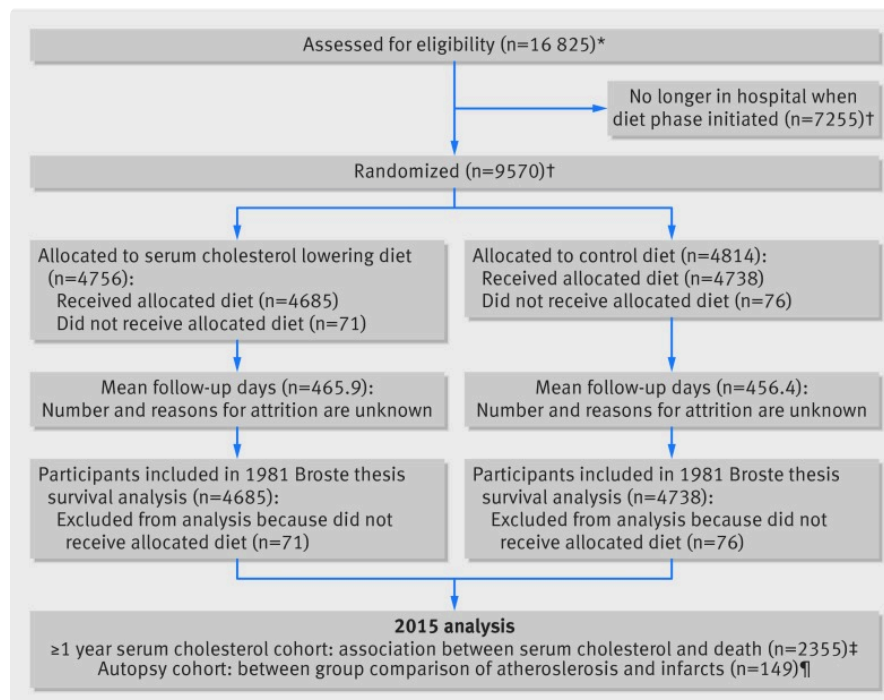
Assessed for eligibility (n=16 825)*

No longer in hospital when diet phase initiated (n=7255)†

Randomized (n=9570)†

Allocated to serum cholesterol lowering diet (n=4756):
Received allocated diet (n=4685)
Did not receive allocated diet (n=71)

Allocated to control diet (n=4814):
Received allocated diet (n=4738)
Did not receive allocated diet (n=76)

Mean follow-up days (n=465.9):
Number and reasons for attrition are unknown

Mean follow-up days (n=456.4):
Number and reasons for attrition are unknown

Participants included in 1981 Broste thesis survival analysis (n=4685):
Excluded from analysis because did not receive allocated diet (n=71)

Participants included in 1981 Broste thesis survival analysis (n=4738):
Excluded from analysis because did not receive allocated diet (n=76)

2015 analysis
≥1 year serum cholesterol cohort: association between serum cholesterol and death (n=2355)‡
Autopsy cohort: between group comparison of atherosclerosis and infarcts (n=149)¶